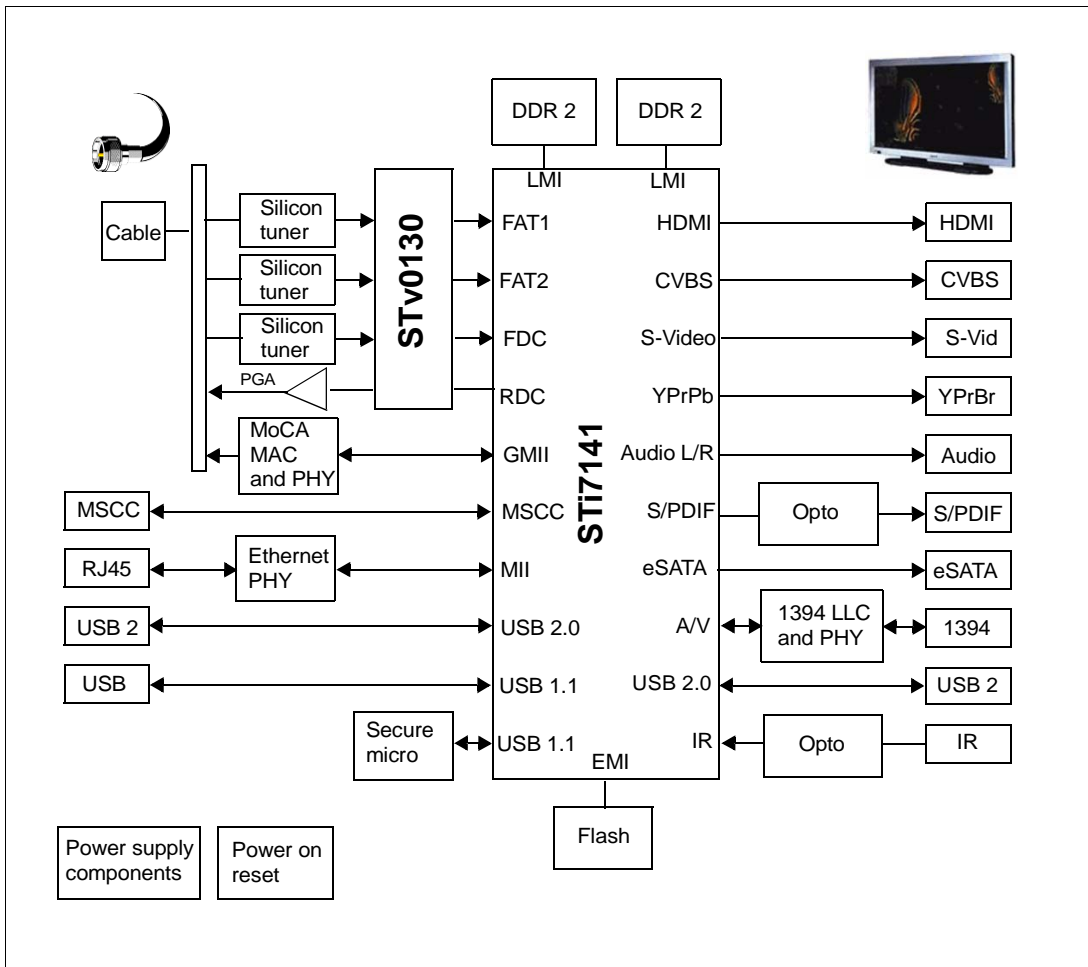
DDR 2

DDR 2

LMI

LMI

Cable

Silicon tuner

Silicon tuner

Silicon tuner

STv0130

PGA

MoCA MAC and PHY

FAT1

FAT2

FDC

RDC

GMII

MSCC

MII

USB 2.0

USB 1.1

USB 1.1

STi7141

HDMI

CVBS

S-Video

YPrPb

Audio L/R

S/PDIF

eSATA

A/V

USB 2.0

IR

EMI

HDMI

CVBS

S-Vid

YPrBr

Audio

Opto

S/PDIF

eSATA

1394 LLC and PHY

1394

USB 2

Opto

IR

MSCC

RJ45

Ethernet PHY

USB 2

USB

Secure micro

Flash

Power supply components

Power on reset